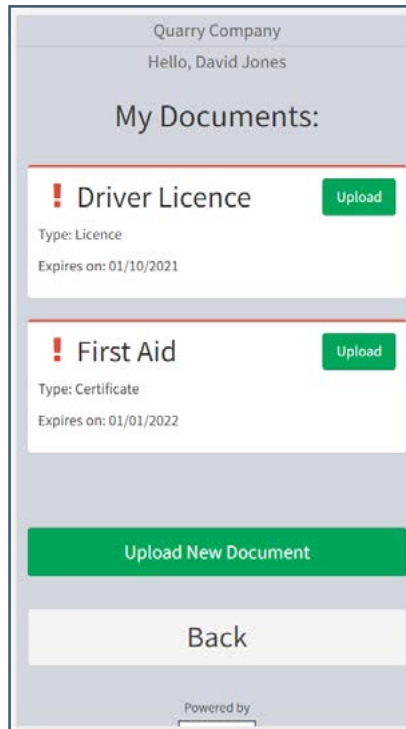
Quarry Company

Hello, David Jones

My Documents:

! Driver Licence

Upload

Type: Licence

Expires on: 01/10/2021

! First Aid

Upload

Type: Certificate

Expires on: 01/01/2022

Upload New Document

Back

Powered by